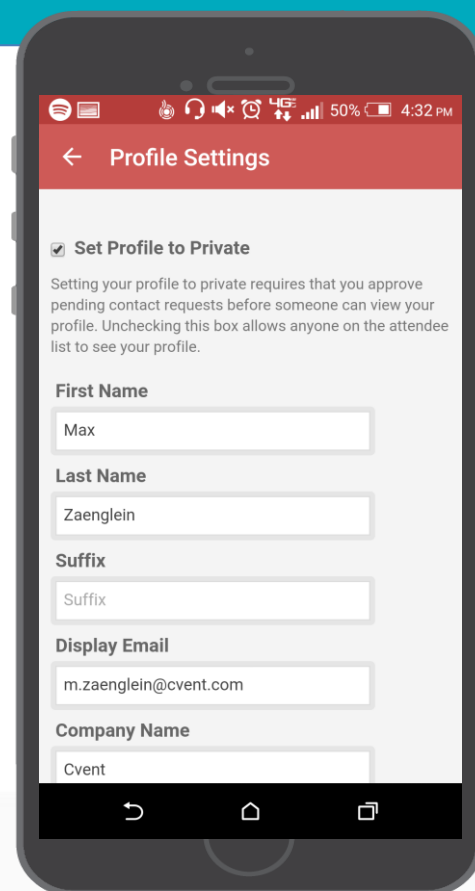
4G 50% 4:32 PM

Profile Settings

Set Profile to Private

Setting your profile to private requires that you approve pending contact requests before someone can view your profile. Unchecking this box allows anyone on the attendee list to see your profile.

First Name

Max

Last Name

Zaenglein

Suffix

Suffix

Display Email

m.zaenglein@cvent.com

Company Name

Cvent